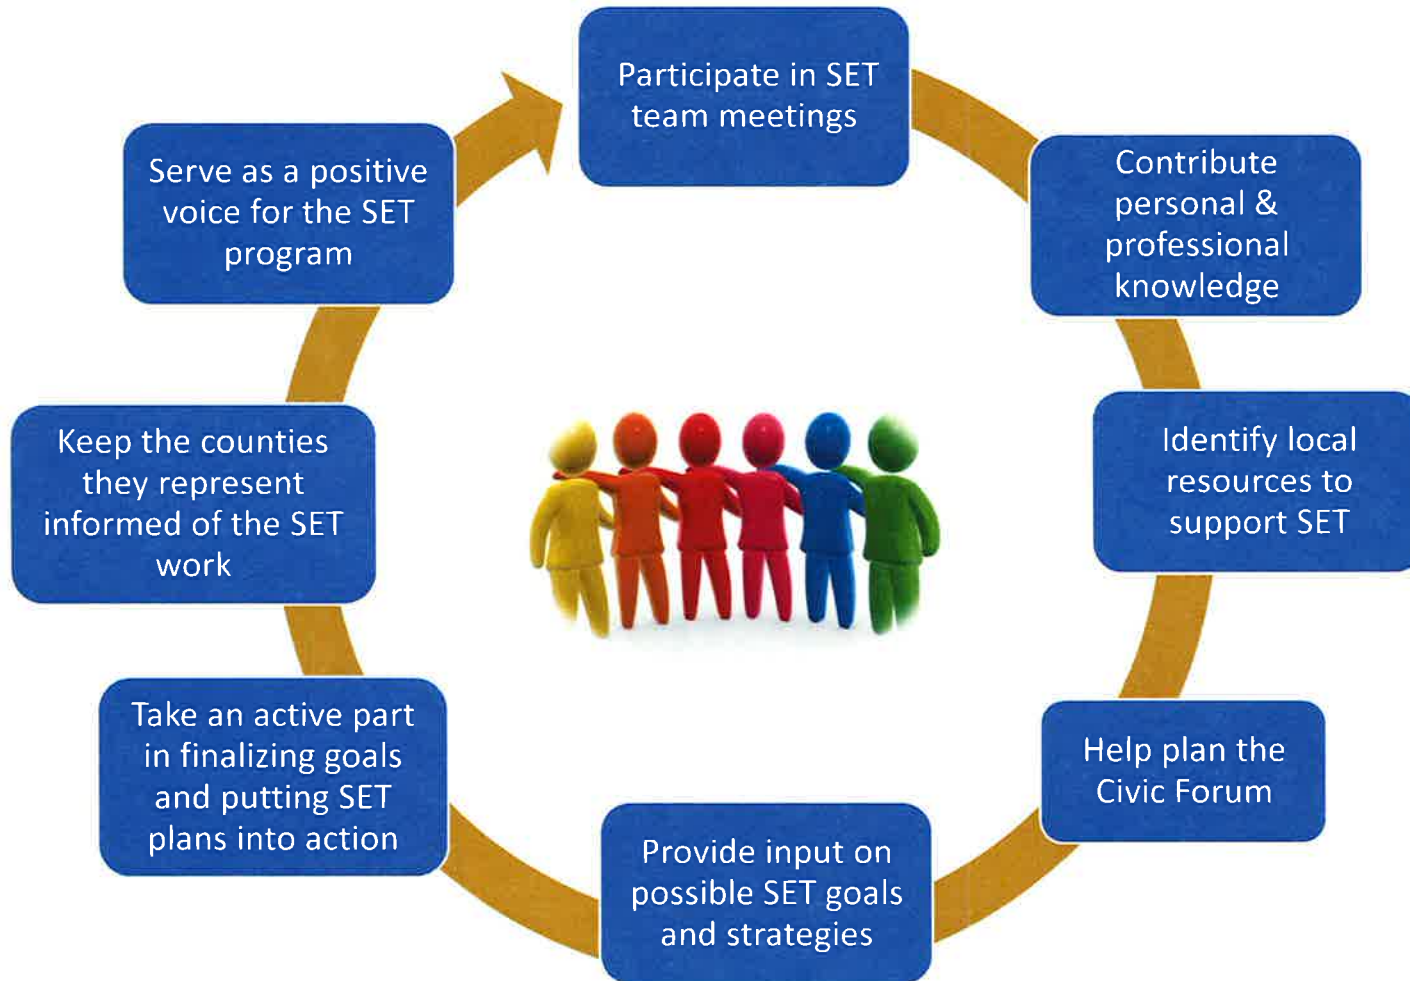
Participate in SET team meetings

Contribute personal & professional knowledge

Identify local resources to support SET

Help plan the Civic Forum

Provide input on possible SET goals and strategies

Take an active part in finalizing goals and putting SET plans into action

Keep the counties they represent informed of the SET work

Serve as a positive voice for the SET program